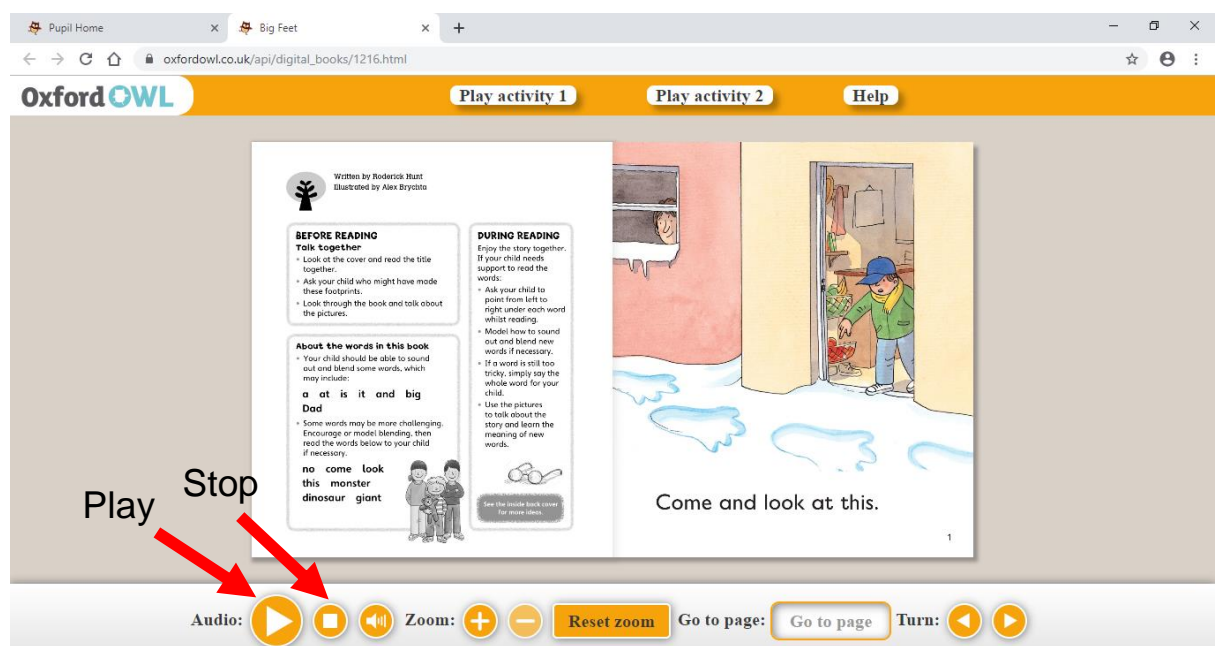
Pupil Home
Big Feet
oxfordowl.co.uk/api/digital_books/1216.html

Oxford OWL
Play activity 1
Play activity 2
Help

Written by Roderick Hunt
Illustrated by Alex Brychta

BEFORE READING
Talk together
• Look at the cover and read the title together.
• Ask your child who might have made these footprints.
• Look through the book and talk about the pictures.

About the words in this book
• Your child should be able to sound out and blend some words, which may include:
a at is it and big Dad
• Some words may be more challenging. Encourage or model blending, then read the words below to your child if necessary.
no come look this monster dinosaur giant

DURING READING
Enjoy the story together. If your child needs support to read the words:
• Ask your child to point from left to right under each word whilst reading.
• Model how to sound out and blend new words if necessary.
• If a word is still too tricky, simply say the whole word for your child.
• Use the pictures to talk about the story and learn the meaning of new words.

See the inside back cover for more ideas.

Come and look at this.

1

Stop
Play

Audio:
Zoom:
Reset zoom
Go to page:
Go to page
Turn: